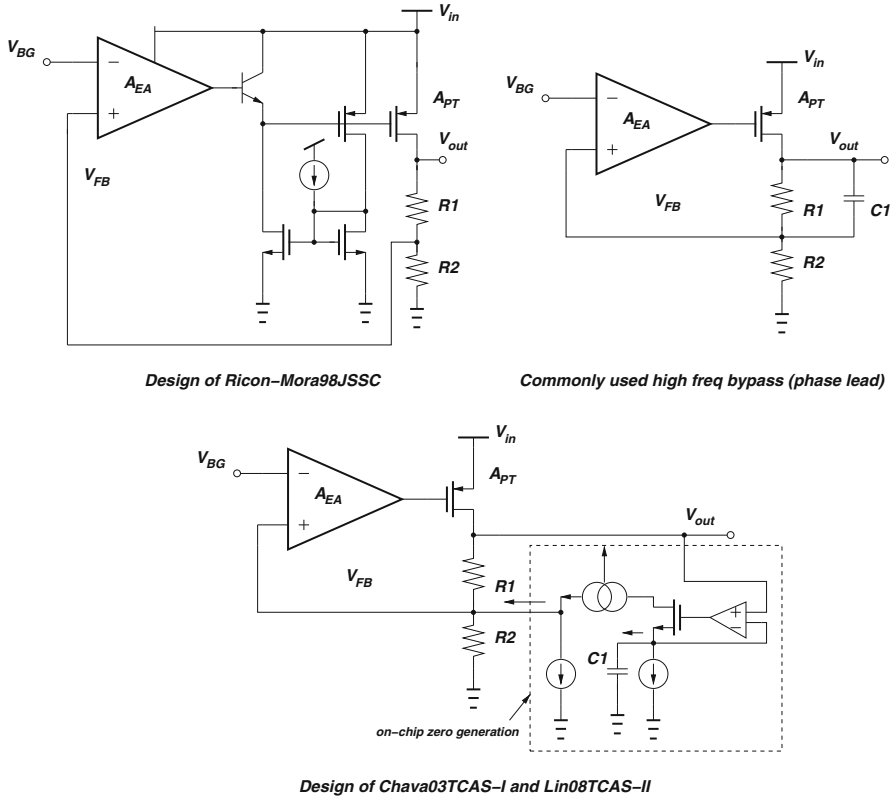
$V_{BG}$ − + $A_{EA}$ $V_{in}$ $A_{PT}$ $V_{out}$ $V_{FB}$ R1 R2

Design of Ricon−Mora98JSSC

$V_{BG}$ − + $A_{EA}$ $V_{in}$ $A_{PT}$ $V_{out}$ $V_{FB}$ R1 C1 R2

Commonly used high freq bypass (phase lead)

$V_{BG}$ − + $A_{EA}$ $V_{in}$ $A_{PT}$ $V_{out}$ $V_{FB}$ R1 R2 + − C1

on−chip zero generation

Design of Chava03TCAS−I and Lin08TCAS−II